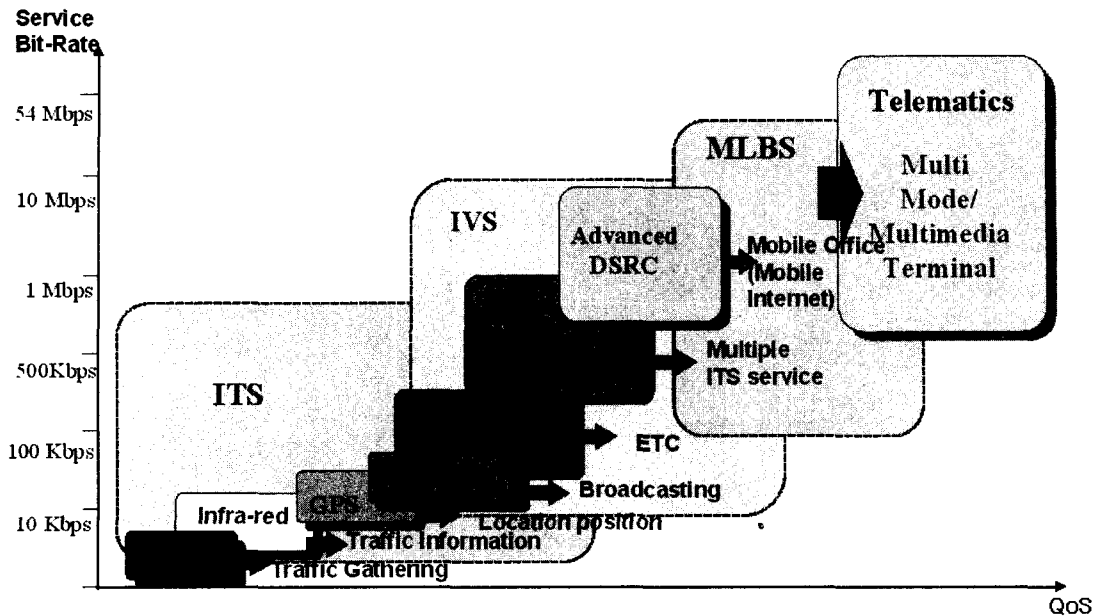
Service Bit-Rate

54 Mbps

10 Mbps

1 Mbps

500Kbps

100 Kbps

10 Kbps

ITS

IVS

MLBS

Telematics

Multi Mode/ Multimedia Terminal

Advanced DSRC

Mobile Office (Mobile Internet)

Multiple ITS service

ETC

Broadcasting

Location position

Infra-red

GPS

Traffic Information

Traffic Gathering

QoS